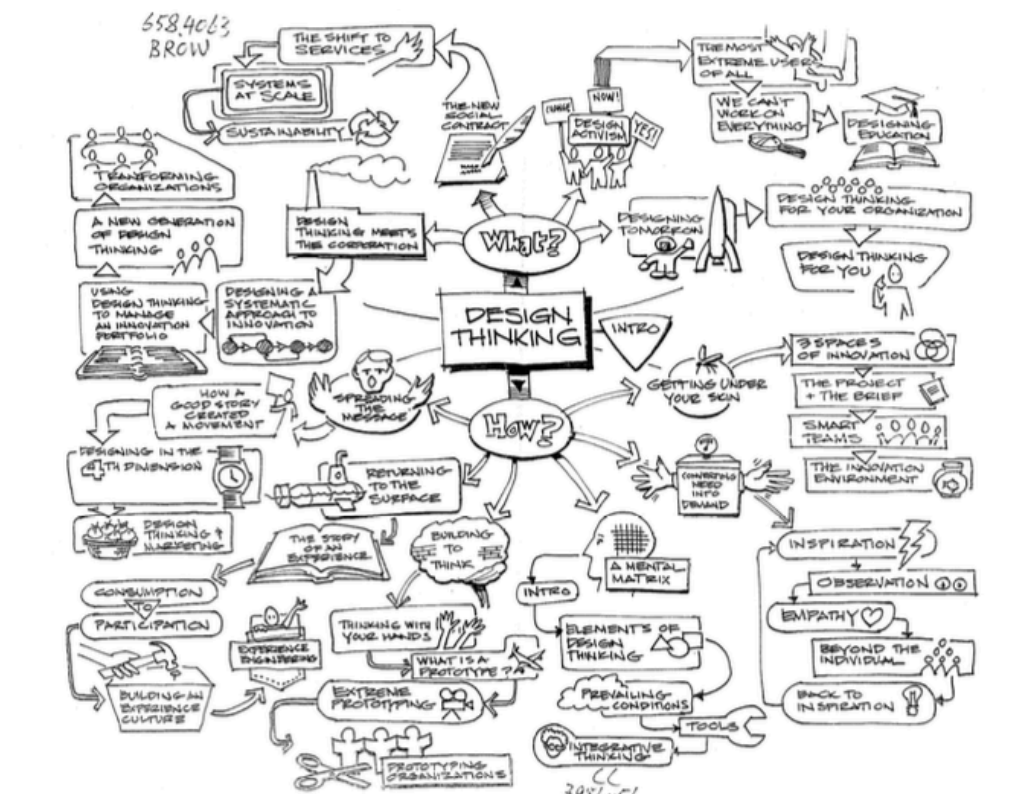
658.4063
BROW

THE SHIFT TO SERVICES

SYSTEMS AT SCALE

SUSTAINABILITY

THE NEW SOCIAL CONTRACT

CHANGE

NOW!

YES!

DESIGN ACTIVISM

THE MOST EXTREME USER OF ALL

WE CAN'T WORK ON EVERYTHING

DESIGNING EDUCATION

TRANSFORMING ORGANIZATIONS

A NEW GENERATION OF DESIGN THINKING

DESIGN THINKING MEETS THE CORPORATION

What?

DESIGNING TOMORROW

DESIGN THINKING FOR YOUR ORGANIZATION

DESIGN THINKING FOR YOU

USING DESIGN THINKING TO MANAGE AN INNOVATION PORTFOLIO

DESIGNING A SYSTEMATIC APPROACH TO INNOVATION

DESIGN THINKING

INTRO

3 SPACES OF INNOVATION

GETTING UNDER YOUR SKIN

THE PROJECT + THE BRIEF

SPREADING THE MESSAGE

HOW A GOOD STORY CREATED A MOVEMENT

How?

SMART TEAMS

DESIGNING IN THE 4TH DIMENSION

RETURNING TO THE SURFACE

CONVERTING NEED INTO DEMAND

THE INNOVATION ENVIRONMENT

DESIGN THINKING + MARKETING

THE STORY OF AN EXPERIENCE

BUILDING TO THINK

A MENTAL MATRIX

INSPIRATION

OBSERVATION

CONSUMPTION

PARTICIPATION

INTRO

EMPATHY

EXPERIENCE ENGINEERING

THINKING WITH YOUR HANDS

ELEMENTS OF DESIGN THINKING

BEYOND THE INDIVIDUAL

WHAT IS A PROTOTYPE?

BUILDING AN EXPERIENCE CULTURE

EXTREME PROTOTYPING

PREVAILING CONDITIONS

BACK TO INSPIRATION

TOOLS

INTEGRATIVE THINKING

PROTOTYPING ORGANIZATIONS

CC
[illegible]